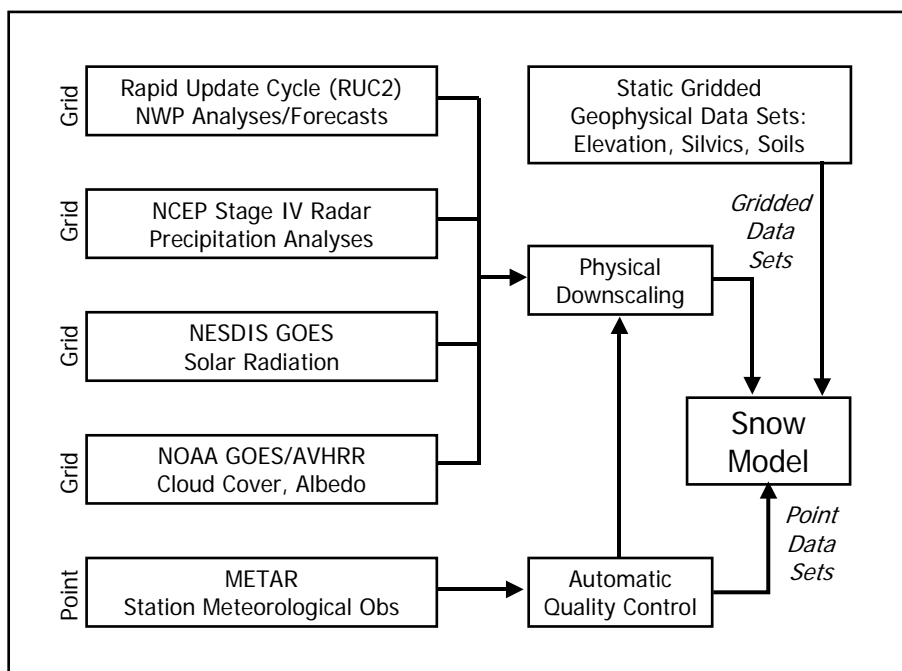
Grid
Rapid Update Cycle (RUC2)
NWP Analyses/Forecasts

Static Gridded
Geophysical Data Sets:
Elevation, Silvics, Soils

Grid
NCEP Stage IV Radar
Precipitation Analyses

Gridded
Data
Sets

Physical
Downscaling

Grid
NESDIS GOES
Solar Radiation

Snow
Model

Grid
NOAA GOES/AVHRR
Cloud Cover, Albedo

Point
Data
Sets

Point
METAR
Station Meteorological Obs

Automatic
Quality Control